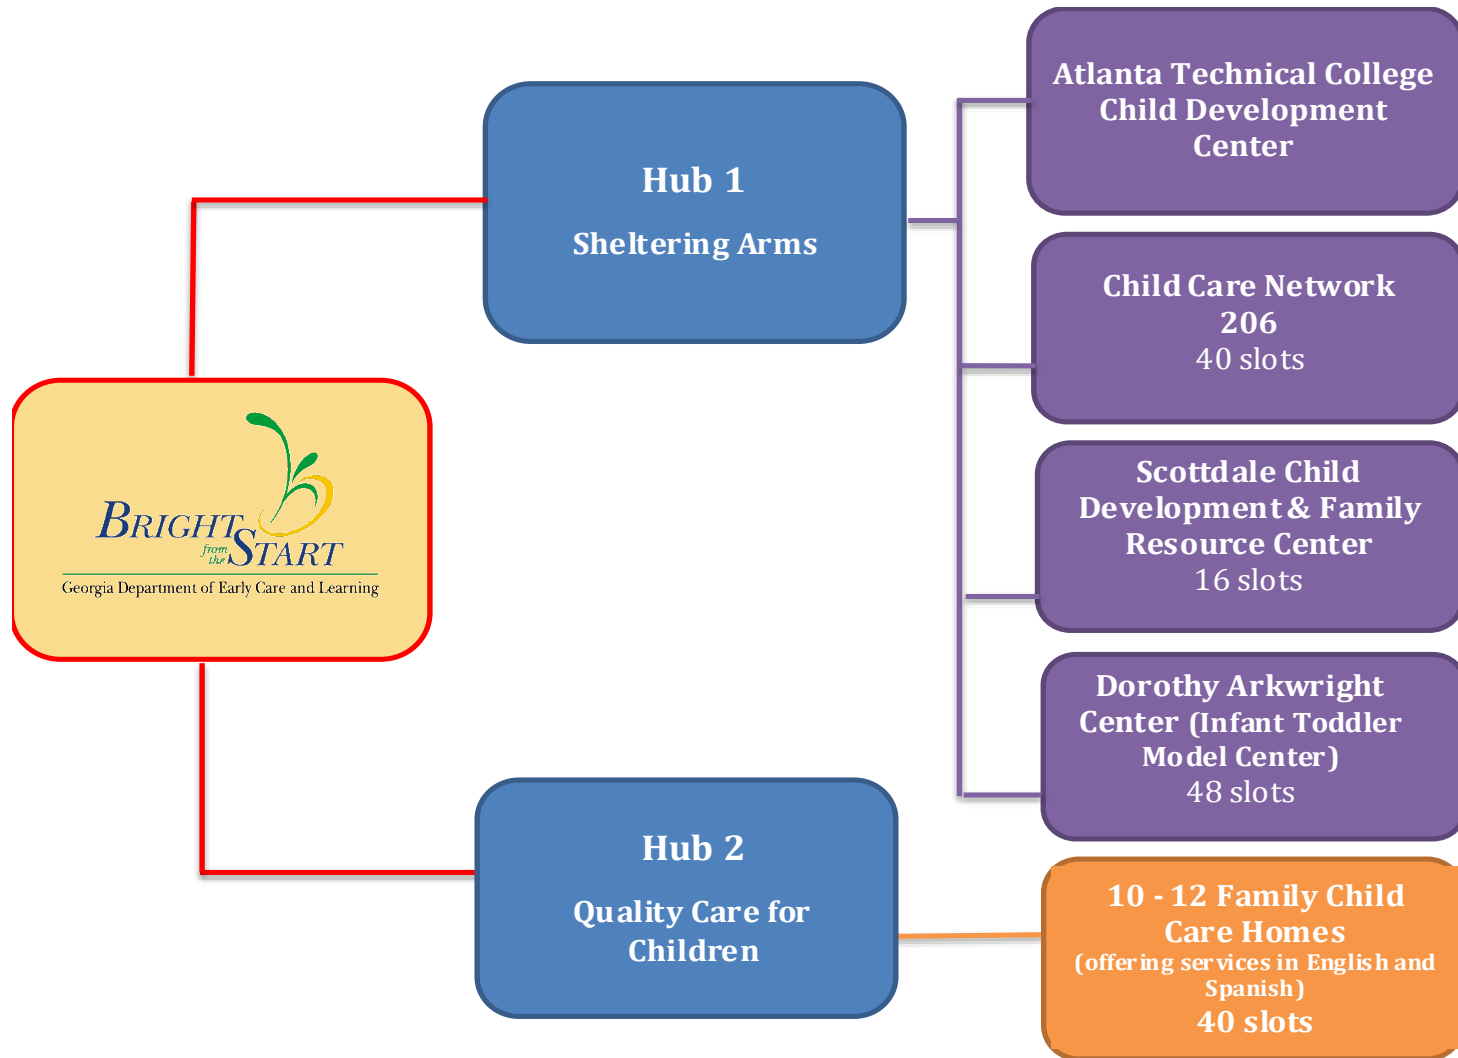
Bright from the Start
Georgia Department of Early Care and Learning

Hub 1

Sheltering Arms

Atlanta Technical College Child Development Center

Child Care Network 206
40 slots

Scottdale Child Development & Family Resource Center
16 slots

Dorothy Arkwright Center (Infant Toddler Model Center)
48 slots

Hub 2

Quality Care for Children

10 - 12 Family Child Care Homes
(offering services in English and Spanish)
40 slots